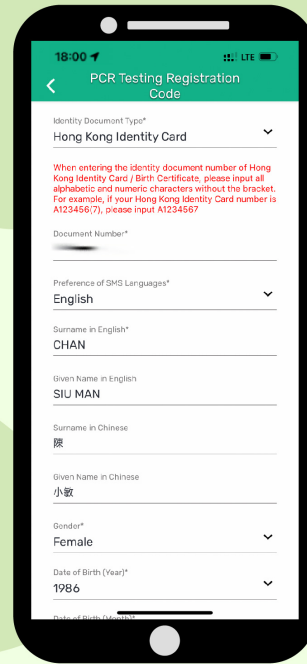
18:00 LTE

PCR Testing Registration Code

Identity Document Type*
Hong Kong Identity Card

When entering the identity document number of Hong Kong Identity Card / Birth Certificate, please input all alphabetic and numeric characters without the bracket. For example, if your Hong Kong Identity Card number is A123456(7), please input A1234567

Document Number*
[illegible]

Preference of SMS Languages*
English

Surname in English*
CHAN

Given Name in English
SIU MAN

Surname in Chinese
陳

Given Name in Chinese
小敏

Gender*
Female

Date of Birth (Year)*
1986

Date of Birth (Month)*